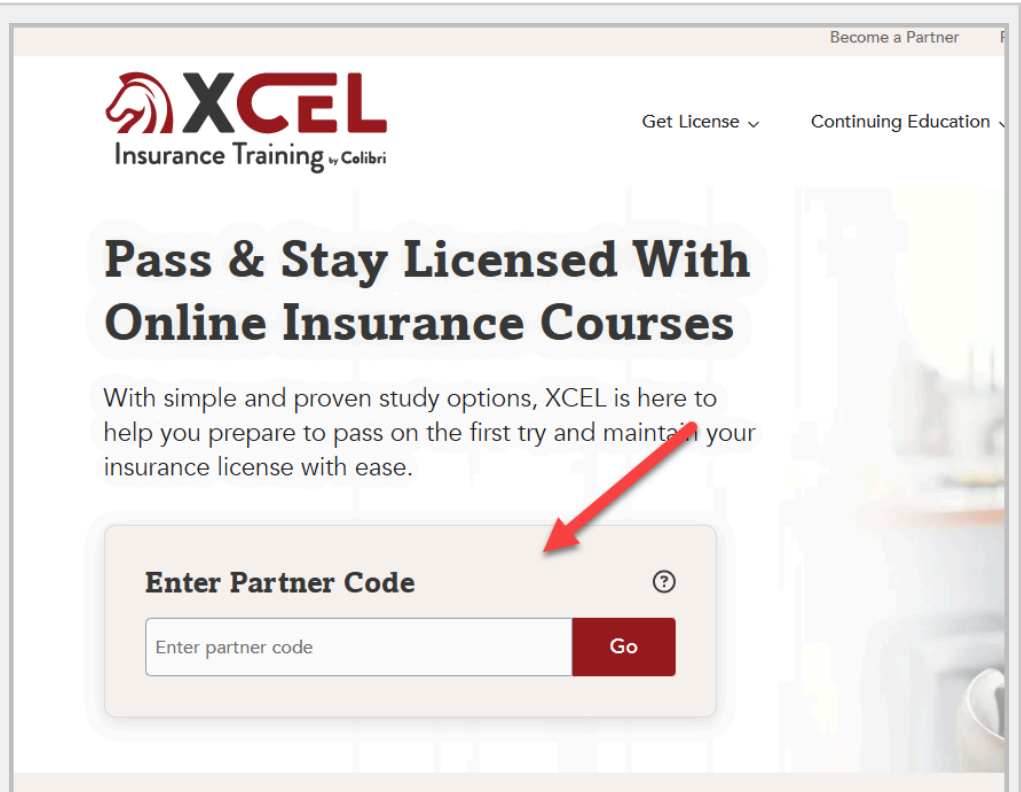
Become a Partner

XCEL
Insurance Training by Colibri

Get License ⌄ Continuing Education ⌄

Pass & Stay Licensed With Online Insurance Courses

With simple and proven study options, XCEL is here to help you prepare to pass on the first try and maintain your insurance license with ease.

Enter Partner Code ?

Enter partner code

Go